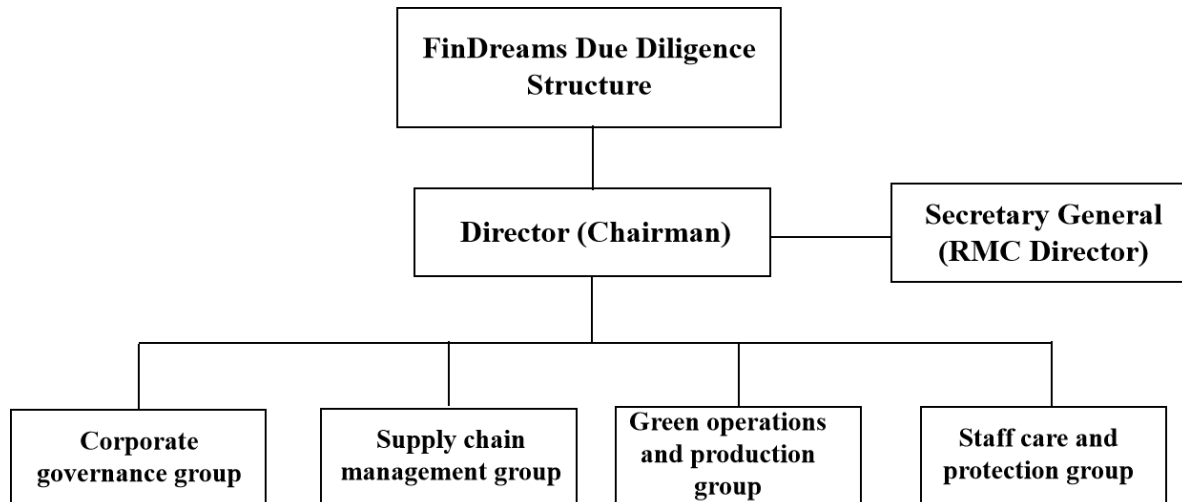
FinDreams Due Diligence Structure

Director (Chairman)

Secretary General (RMC Director)

Corporate governance group

Supply chain management group

Green operations and production group

Staff care and protection group